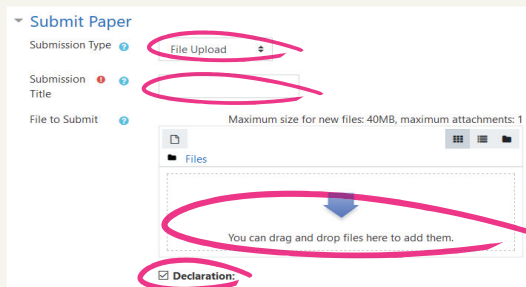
Submit Paper

Submission Type

File Upload

Submission Title

File to Submit

Maximum size for new files: 40MB, maximum attachments: 1

Files

You can drag and drop files here to add them.

Declaration: